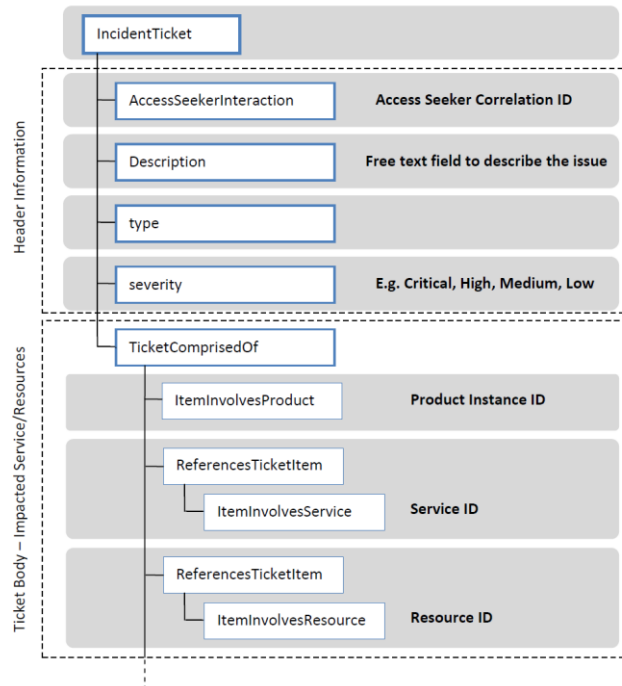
IncidentTicket

Header Information

AccessSeekerInteraction
Access Seeker Correlation ID

Description
Free text field to describe the issue

type

severity
E.g. Critical, High, Medium, Low

Ticket Body – Impacted Service/Resources

TicketComprisedOf

ItemInvolvesProduct
Product Instance ID

ReferencesTicketItem
ItemInvolvesService
Service ID

ReferencesTicketItem
ItemInvolvesResource
Resource ID